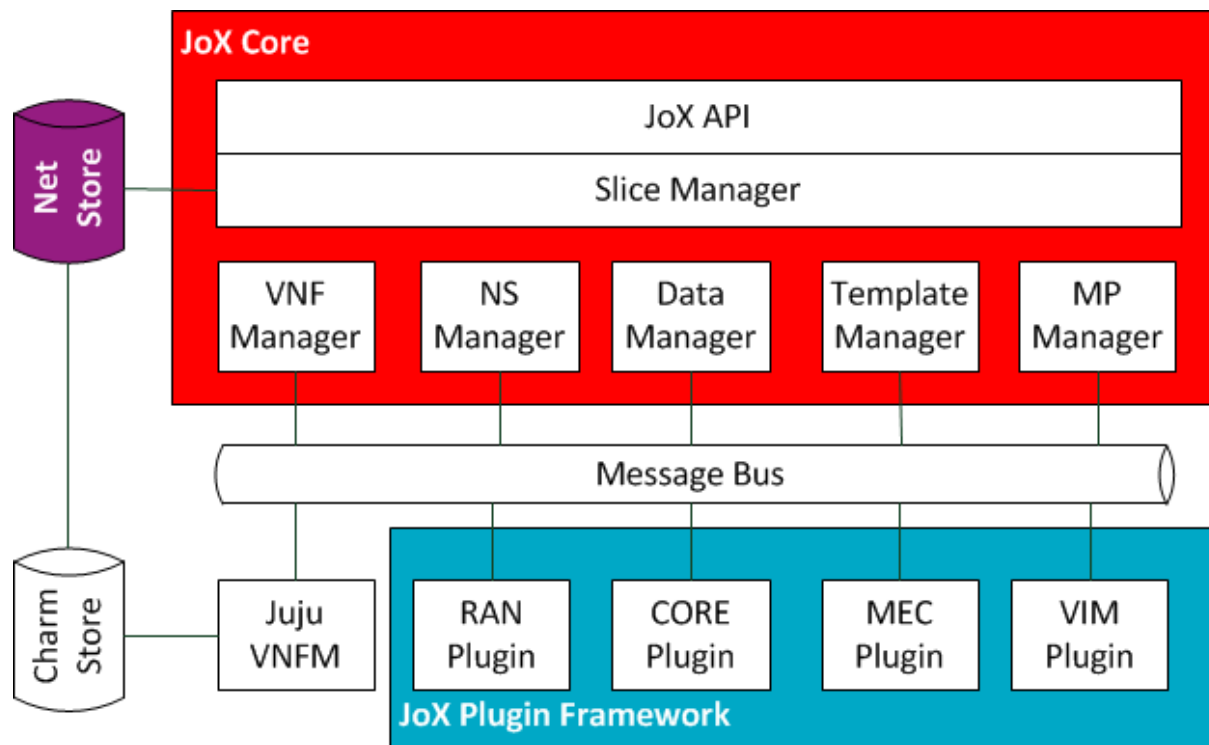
JoX Core

JoX API

Slice Manager

Net Store

VNF Manager

NS Manager

Data Manager

Template Manager

MP Manager

Message Bus

Charm Store

Juju VNFM

RAN Plugin

CORE Plugin

MEC Plugin

VIM Plugin

JoX Plugin Framework